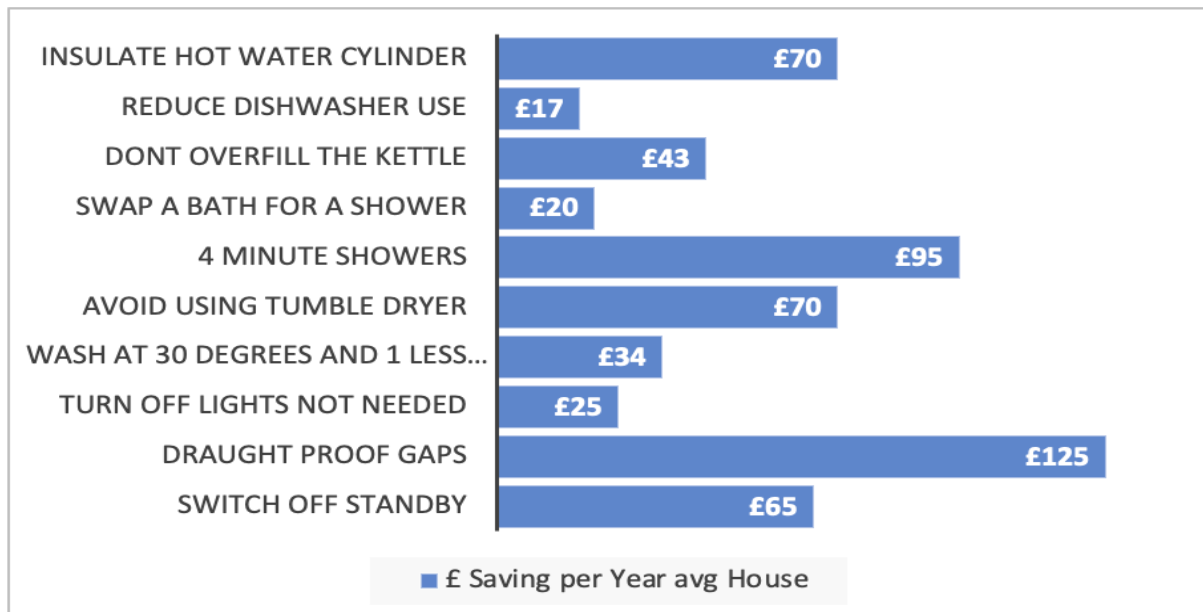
| | |
|---|---|
| INSULATE HOT WATER CYLINDER | £70 |
| REDUCE DISHWASHER USE | £17 |
| DONT OVERFILL THE KETTLE | £43 |
| SWAP A BATH FOR A SHOWER | £20 |
| 4 MINUTE SHOWERS | £95 |
| AVOID USING TUMBLE DRYER | £70 |
| WASH AT 30 DEGREES AND 1 LESS... | £34 |
| TURN OFF LIGHTS NOT NEEDED | £25 |
| DRAUGHT PROOF GAPS | £125 |
| SWITCH OFF STANDBY | £65 |

£ Saving per Year avg House